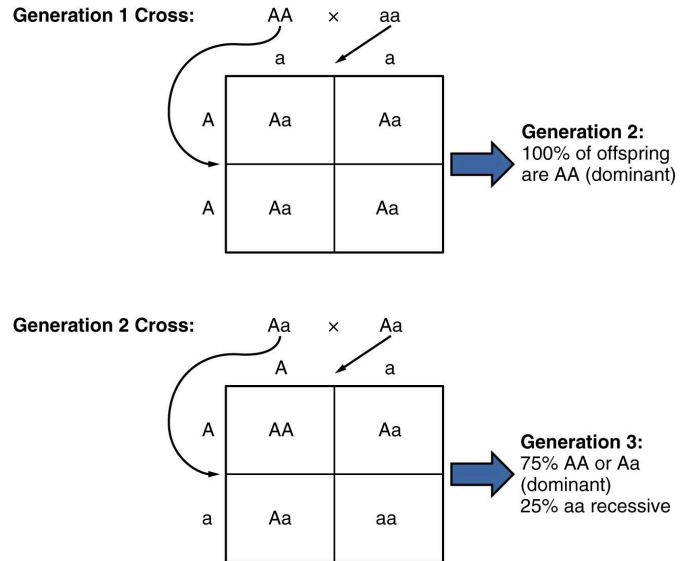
Generation 1 Cross: AA × aa

| | a | a |
|---|---|---|
| A | Aa | Aa |
| A | Aa | Aa |

Generation 2: 100% of offspring are AA (dominant)

Generation 2 Cross: Aa × Aa

| | A | a |
|---|---|---|
| A | AA | Aa |
| a | Aa | aa |

Generation 3: 75% AA or Aa (dominant) 25% aa recessive